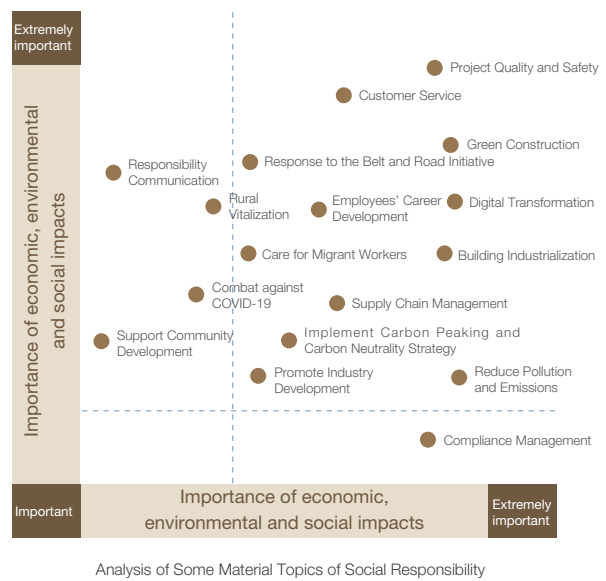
Extremely important

Importance of economic, environmental and social impacts

Project Quality and Safety

Customer Service

Green Construction

Responsibility Communication

Response to the Belt and Road Initiative

Rural Vitalization

Employees' Career Development

Digital Transformation

Care for Migrant Workers

Building Industrialization

Combat against COVID-19

Supply Chain Management

Support Community Development

Implement Carbon Peaking and Carbon Neutrality Strategy

Promote Industry Development

Reduce Pollution and Emissions

Compliance Management

Important

Importance of economic, environmental and social impacts

Extremely important

Analysis of Some Material Topics of Social Responsibility